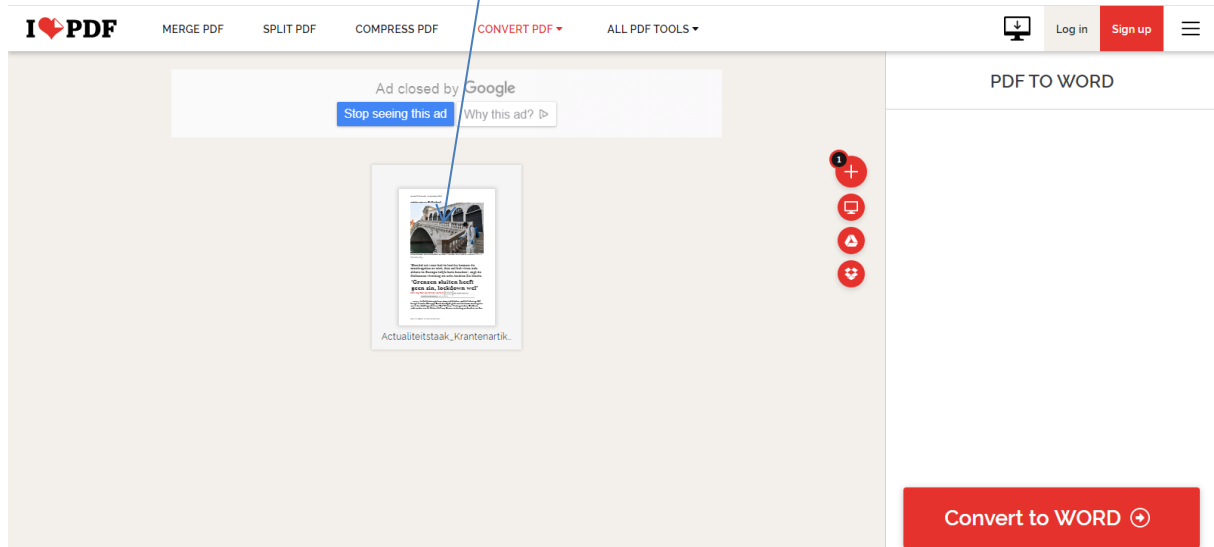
I ❤ PDF
MERGE PDF
SPLIT PDF
COMPRESS PDF
CONVERT PDF ▾
ALL PDF TOOLS ▾
Log in
Sign up

Ad closed by Google
Stop seeing this ad
Why this ad? ▷

1

'Grenzen sluiten hoeft geen zin, lockdown wel'

Actualiteitstaak_Krantenartik..

PDF TO WORD

Convert to WORD ➔